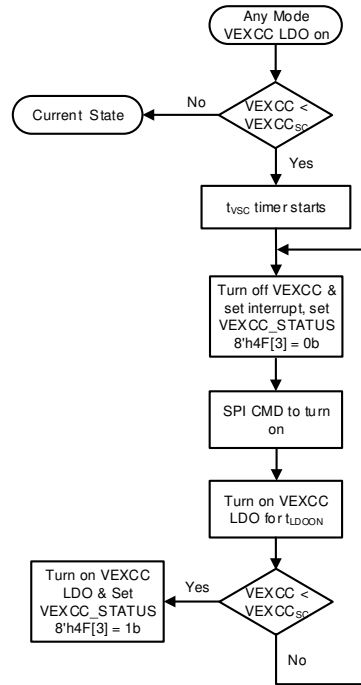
Any Mode VEXCC LDO on

Current State

No

VEXCC < $VEXCC_{SC}$

Yes

$t_{VSC}$ timer starts

Turn off VEXCC & set interrupt, set VEXCC_STATUS 8'h4F[3] = 0b

SPI CMD to turn on

Turn on VEXCC LDO for $t_{LDOON}$

Turn on VEXCC LDO & Set VEXCC_STATUS 8'h4F[3] = 1b

Yes

VEXCC < $VEXCC_{SC}$

No